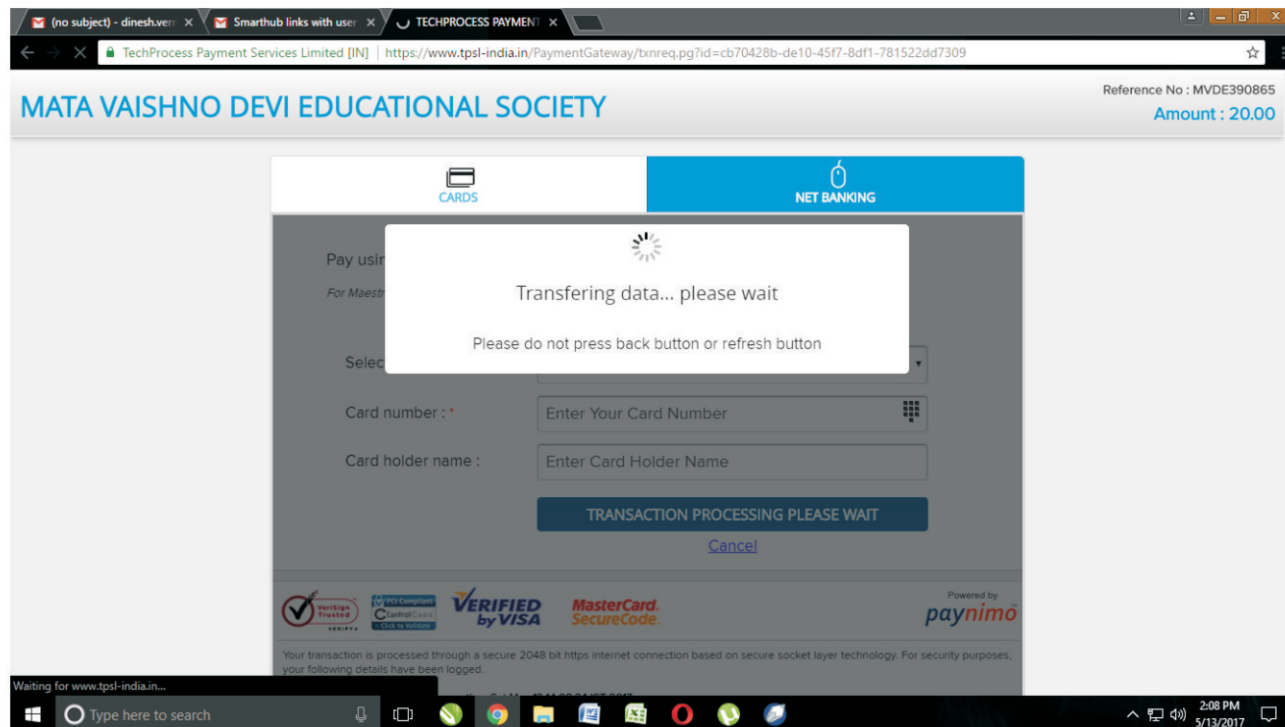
(no subject) - dinesh.verr ×
Smarthub links with user ×
TECHPROCESS PAYMENT ×

TechProcess Payment Services Limited [IN] | https://www.tpsl-india.in/PaymentGateway/txnreq.pg?id=cb70428b-de10-45f7-8df1-781522dd7309

MATA VAISHNO DEVI EDUCATIONAL SOCIETY

Reference No : MVDE390865
Amount : 20.00

CARDS
NET BANKING

Pay usin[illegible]
For Maestr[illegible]

Transfering data... please wait

Please do not press back button or refresh button

Selec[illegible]

Card number : *
Enter Your Card Number

Card holder name :
Enter Card Holder Name

TRANSACTION PROCESSING PLEASE WAIT

Cancel

VeriSign Trusted
PCI Compliant ControlCase Click to Validate
VERIFIED by VISA
MasterCard. SecureCode.
Powered by paynimo

Your transaction is processed through a secure 2048 bit https internet connection based on secure socket layer technology. For security purposes, your following details have been logged.

Waiting for www.tpsl-india.in...

Type here to search

2:08 PM
5/13/2017